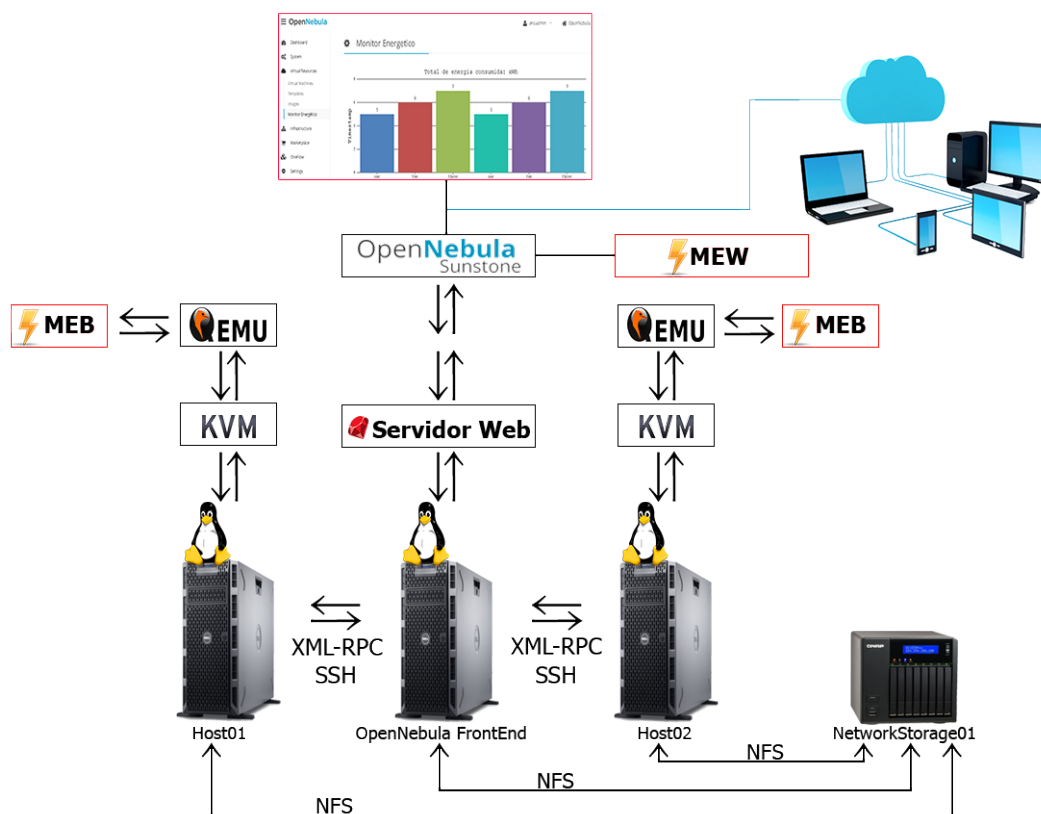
OpenNebula

Dashboard
System
Virtual Resources
Virtual Machines
Templates
Images
Monitor Energetico
Infrastructure
Marketplace
OneFlow
Settings

Monitor Energetico

Total de energia consumida: kWh

OpenNebula Sunstone

MEW

MEB

QEMU

QEMU

MEB

KVM

Servidor Web

KVM

XML-RPC
SSH

XML-RPC
SSH

Host01

OpenNebula FrontEnd

Host02

NetworkStorage01

NFS

NFS

NFS